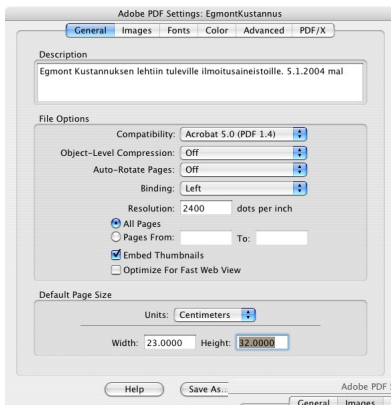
Adobe PDF Settings: EgmontKustannus

General | Images | Fonts | Color | Advanced | PDF/X

Description

Egmont Kustannuksen lehtiin tuleville ilmoitusaineistoille. 5.1.2004 mal

File Options

Compatibility: Acrobat 5.0 (PDF 1.4)

Object-Level Compression: Off

Auto-Rotate Pages: Off

Binding: Left

Resolution: 2400 dots per inch

All Pages

Pages From: To:

Embed Thumbnails

Optimize For Fast Web View

Default Page Size

Units: Centimeters

Width: 23.0000 Height: 32.0000

Help

Save As...

Adobe PDF

General | Images